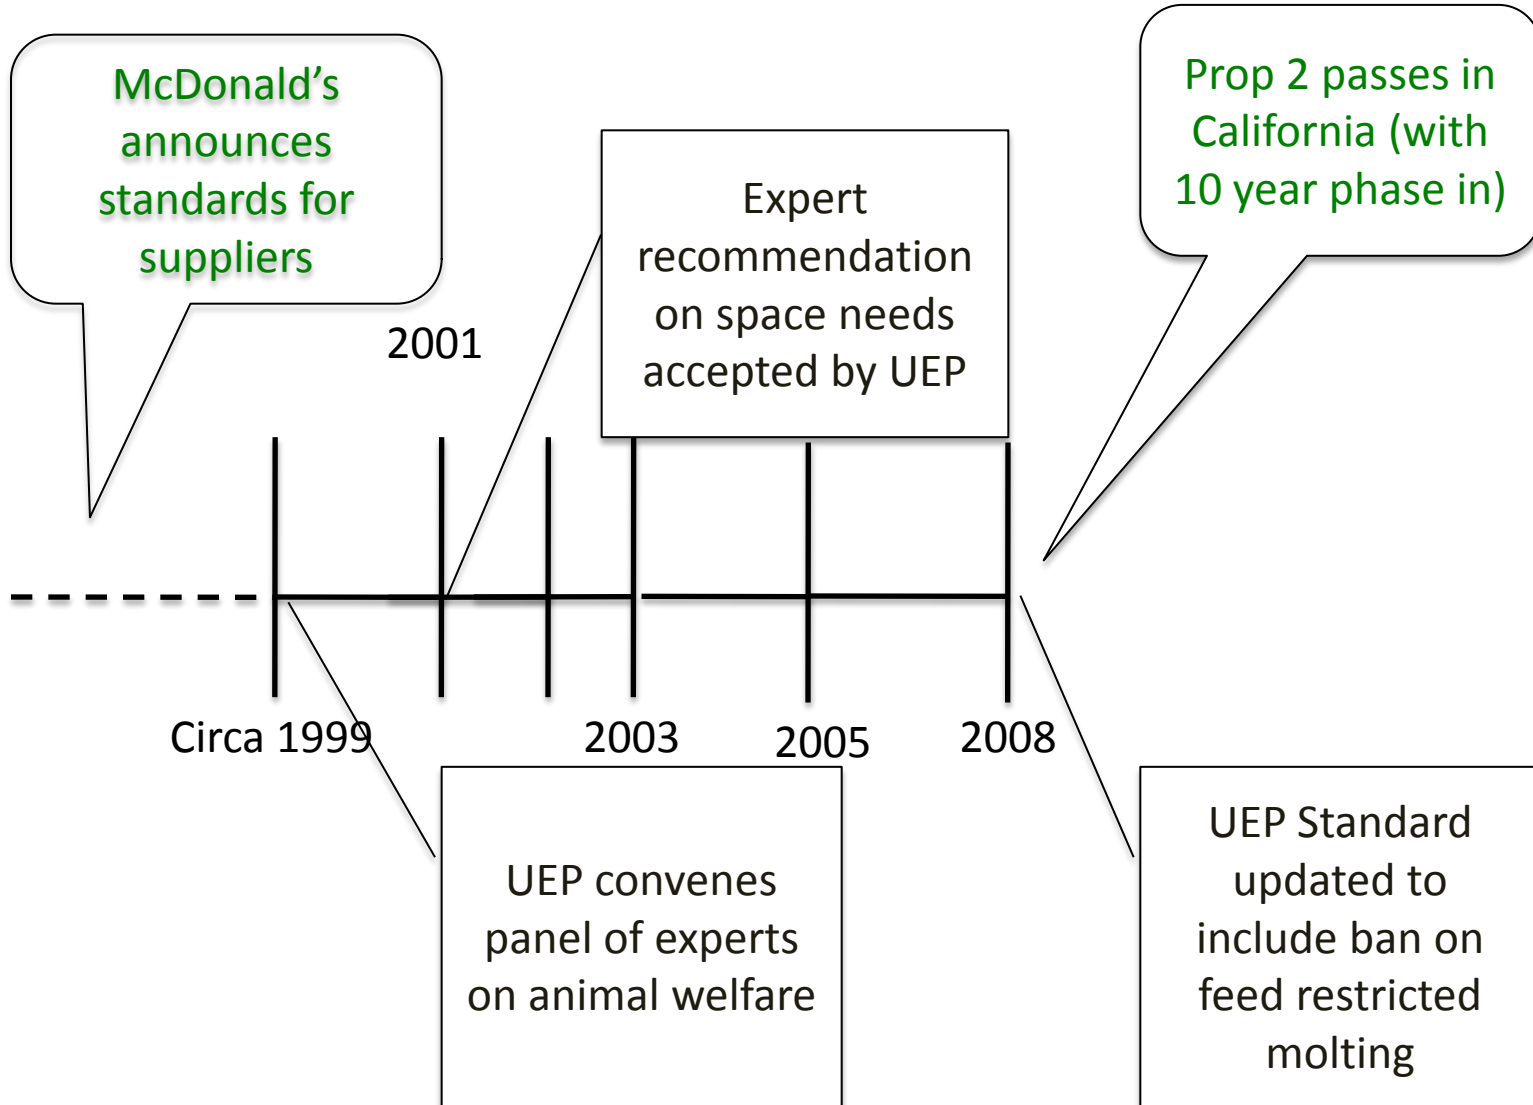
McDonald's announces standards for suppliers

Expert recommendation on space needs accepted by UEP

Prop 2 passes in California (with 10 year phase in)

2001

Circa 1999

2003

2005

2008

UEP convenes panel of experts on animal welfare

UEP Standard updated to include ban on feed restricted molting